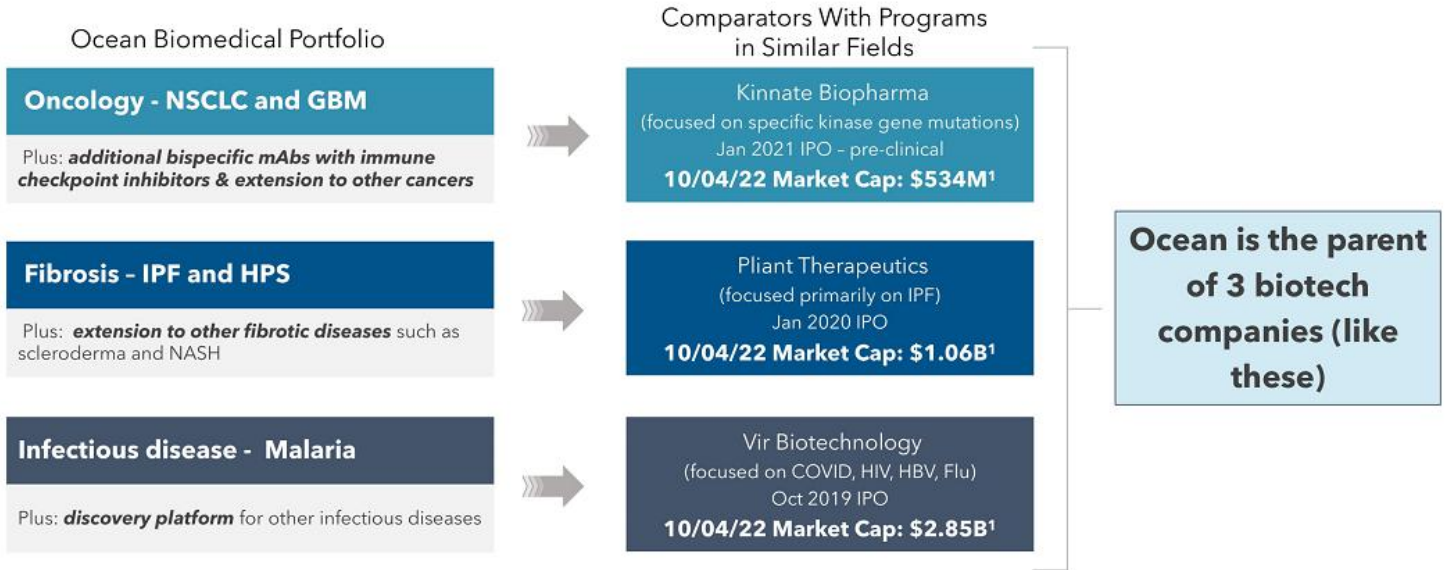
Ocean Biomedical Portfolio

Oncology - NSCLC and GBM

Plus: ***additional bispecific mAbs with immune checkpoint inhibitors & extension to other cancers***

Fibrosis – IPF and HPS

Plus: ***extension to other fibrotic diseases*** such as scleroderma and NASH

Infectious disease - Malaria

Plus: ***discovery platform*** for other infectious diseases

Comparators With Programs in Similar Fields

Kinnate Biopharma
(focused on specific kinase gene mutations)
Jan 2021 IPO – pre-clinical
**10/04/22 Market Cap: $534M$^1$**

Pliant Therapeutics
(focused primarily on IPF)
Jan 2020 IPO
**10/04/22 Market Cap: $1.06B$^1$**

Vir Biotechnology
(focused on COVID, HIV, HBV, Flu)
Oct 2019 IPO
**10/04/22 Market Cap: $2.85B$^1$**

Ocean is the parent of 3 biotech companies (like these)